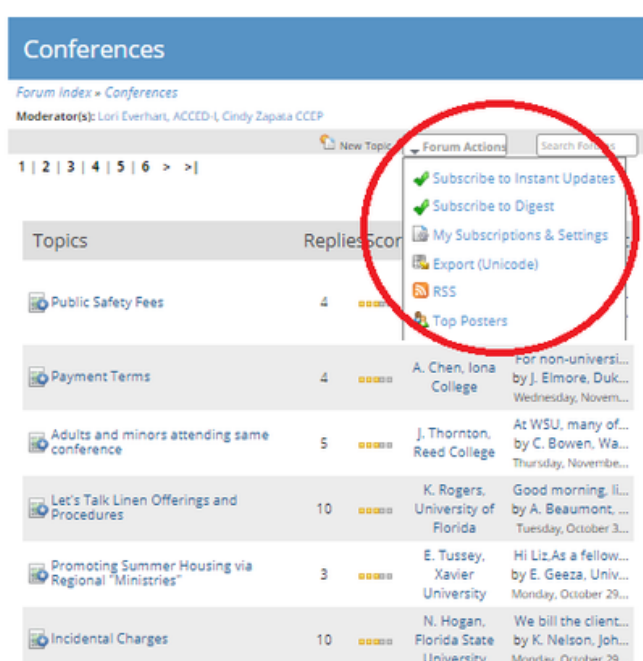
Conferences

Forum Index » Conferences

Moderator(s): Lori Everhart, ACCED-I, Cindy Zapata CCEP

New Topic Forum Actions Search Forums

1 | 2 | 3 | 4 | 5 | 6 > >|

Subscribe to Instant Updates
Subscribe to Digest
My Subscriptions & Settings
Export (Unicode)
RSS
Top Posters

| Topics | Replies | Scor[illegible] | | |
|---|---|---|---|---|
| Public Safety Fees | 4 | | | |
| Payment Terms | 4 | | A. Chen, Iona College | For non-universi... by J. Elmore, Duk... Wednesday, Novem... |
| Adults and minors attending same conference | 5 | | J. Thornton, Reed College | At WSU, many of... by C. Bowen, Wa... Thursday, Novembe... |
| Let's Talk Linen Offerings and Procedures | 10 | | K. Rogers, University of Florida | Good morning, li... by A. Beaumont, ... Tuesday, October 3... |
| Promoting Summer Housing via Regional "Ministries" | 3 | | E. Tussey, Xavier University | Hi Liz,As a fellow... by E. Geeza, Univ... Monday, October 29... |
| Incidental Charges | 10 | | N. Hogan, Florida State University | We bill the client... by K. Nelson, Joh... Monday, October 29... |